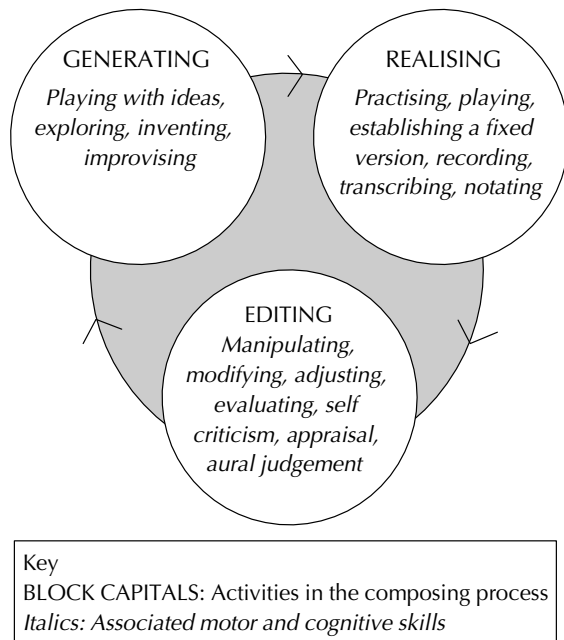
GENERATING
*Playing with ideas, exploring, inventing, improvising*

REALISING
*Practising, playing, establishing a fixed version, recording, transcribing, notating*

EDITING
*Manipulating, modifying, adjusting, evaluating, self criticism, appraisal, aural judgement*

Key
BLOCK CAPITALS: Activities in the composing process
*Italics: Associated motor and cognitive skills*